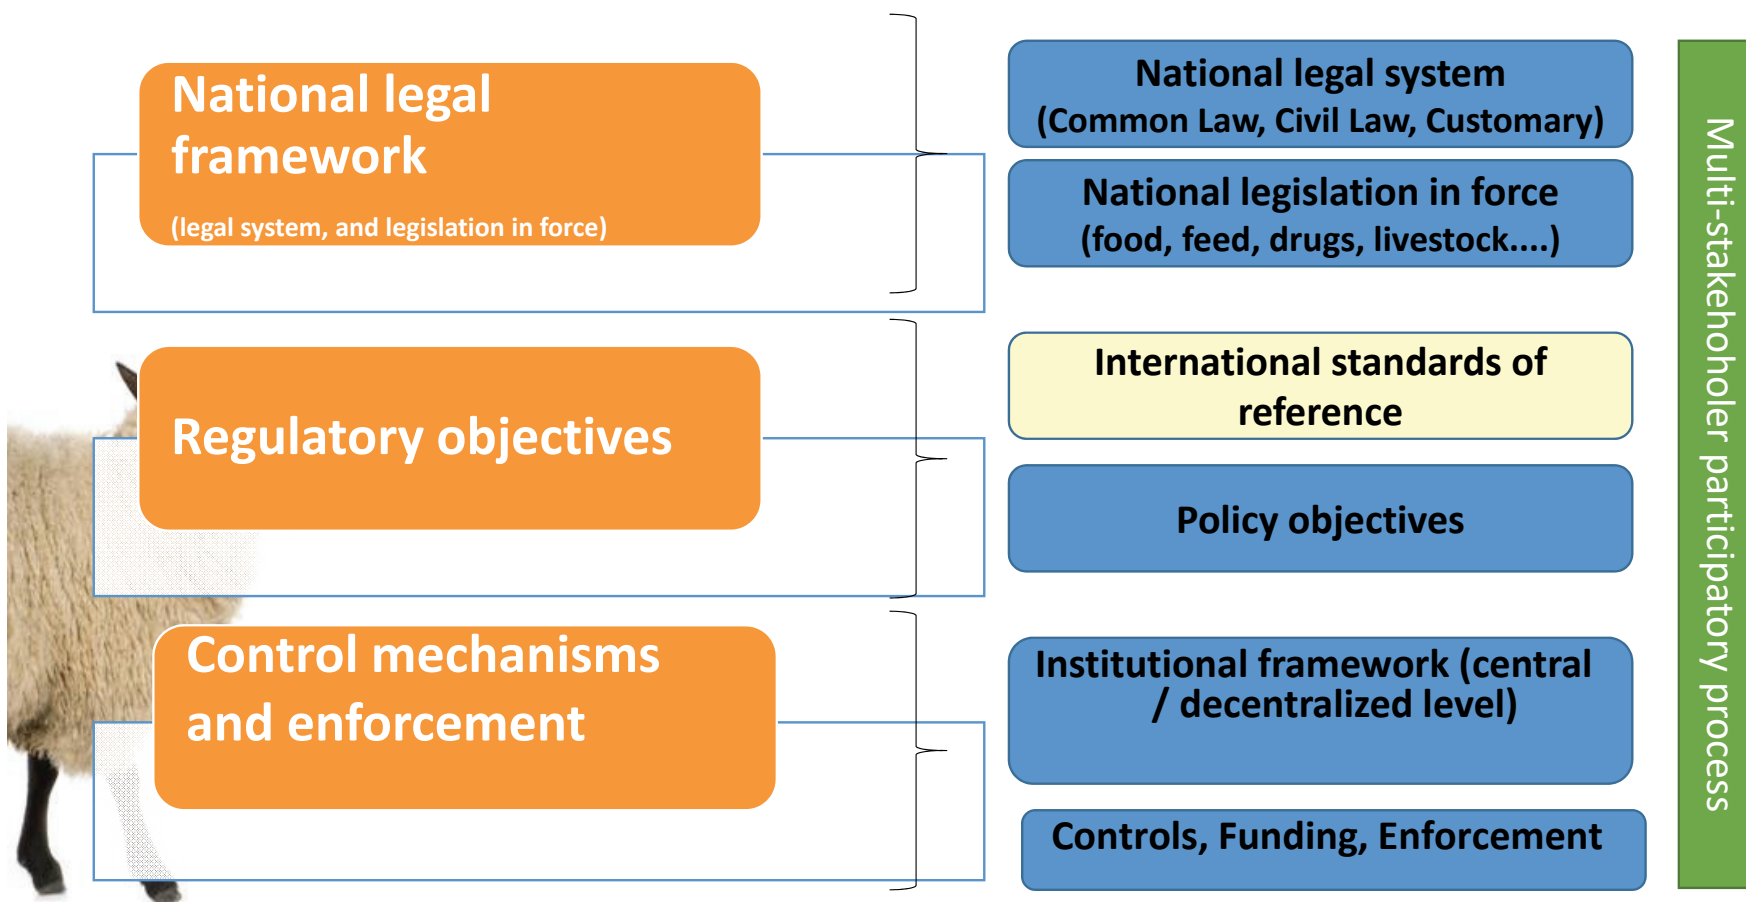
National legal framework

(legal system, and legislation in force)

National legal system
(Common Law, Civil Law, Customary)

National legislation in force
(food, feed, drugs, livestock....)

Regulatory objectives

International standards of reference

Policy objectives

Control mechanisms and enforcement

Institutional framework (central / decentralized level)

Controls, Funding, Enforcement

Multi-stakehoholer participatory process